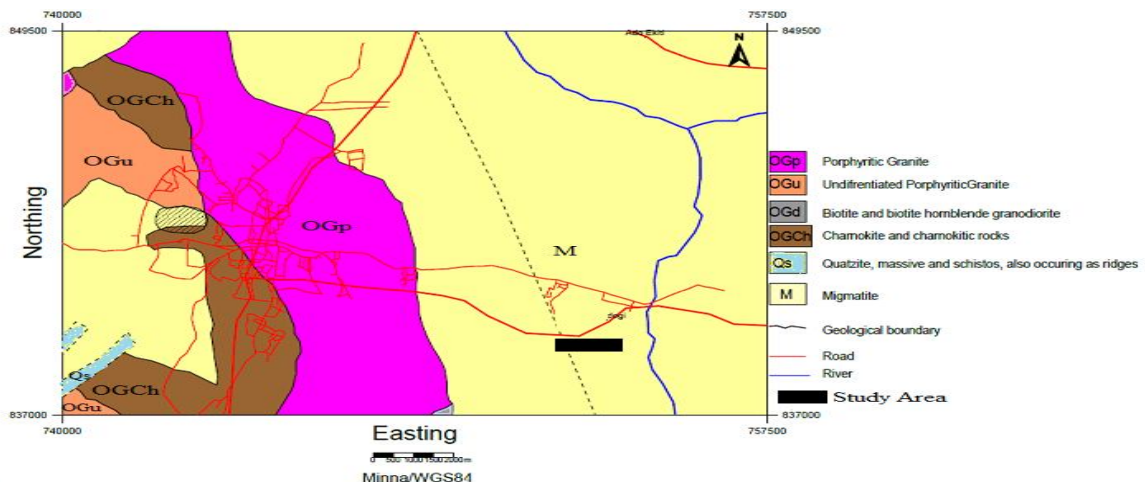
740000

757500

849500

849500

Ada Ekiti

N

OGCh

OGu

OGp

M

Segi

Qs

OGCh

OGu

Northing

837000

837000

740000

757500

Easting

0 500 1000 1500 2000m

Minna/WGS84

| OGp | Porphyritic Granite |
|---|---|
| OGu | Undifrentiated PorphyriticGranite |
| OGd | Biotite and biotite hornblende granodiorite |
| OGCh | Charnokite and charnokitic rocks |
| Qs | Quatzite, massive and schistos, also occuring as ridges |
| M | Migmatite |
| | Geological boundary |
| | Road |
| | River |
| | Study Area |